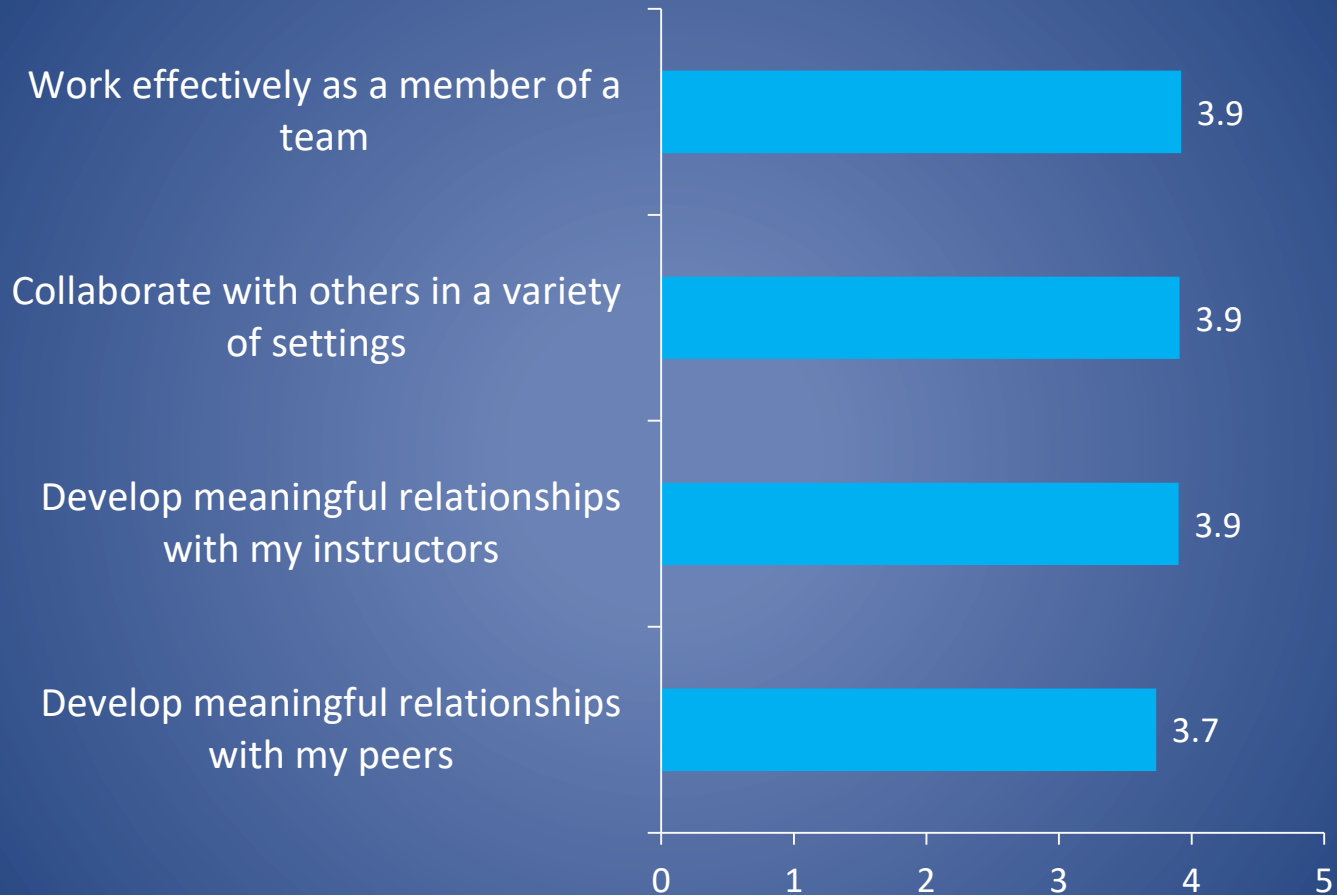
Work effectively as a member of a team
3.9

Collaborate with others in a variety of settings
3.9

Develop meaningful relationships with my instructors
3.9

Develop meaningful relationships with my peers
3.7

0
1
2
3
4
5